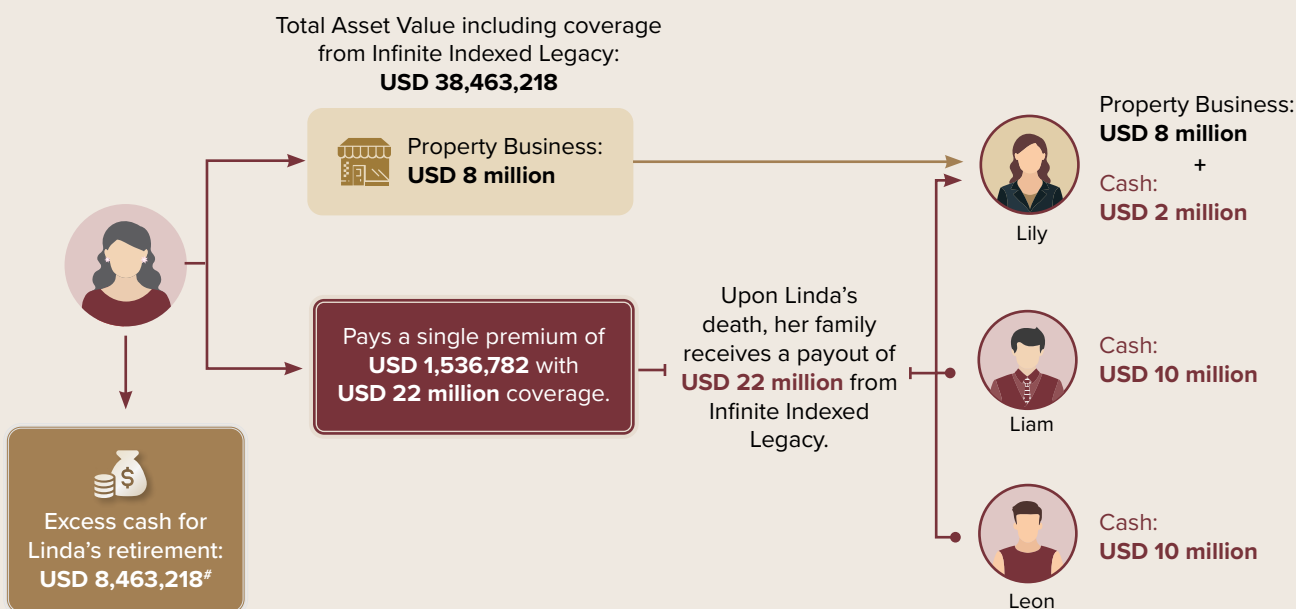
Total Asset Value including coverage from Infinite Indexed Legacy:
**USD 38,463,218**

Property Business:
**USD 8 million**

Pays a single premium of **USD 1,536,782** with **USD 22 million** coverage.

Upon Linda's death, her family receives a payout of **USD 22 million** from Infinite Indexed Legacy.

Excess cash for Linda's retirement:
**USD 8,463,218#**

Property Business:
**USD 8 million**
+
Cash:
**USD 2 million**

Lily

Cash:
**USD 10 million**

Liam

Cash:
**USD 10 million**

Leon